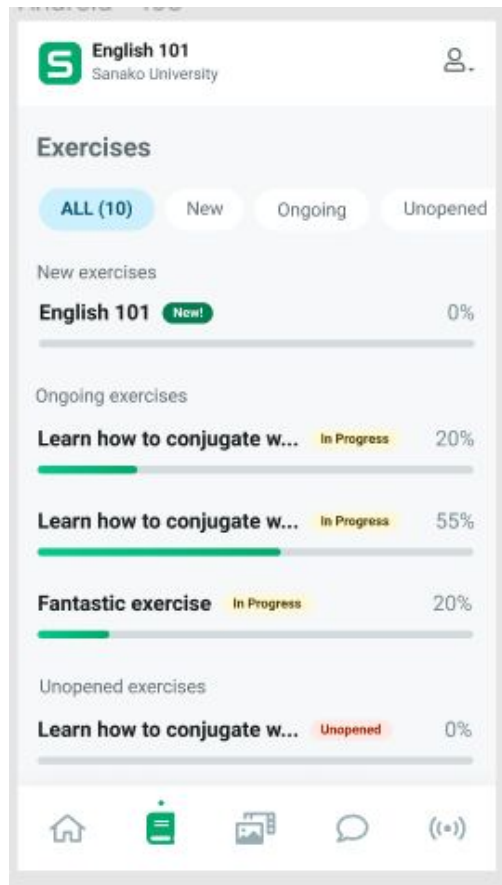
English 101
Sanako University

Exercises

ALL (10) New Ongoing Unopened

New exercises

English 101 New! 0%

Ongoing exercises

Learn how to conjugate w... In Progress 20%

Learn how to conjugate w... In Progress 55%

Fantastic exercise In Progress 20%

Unopened exercises

Learn how to conjugate w... Unopened 0%